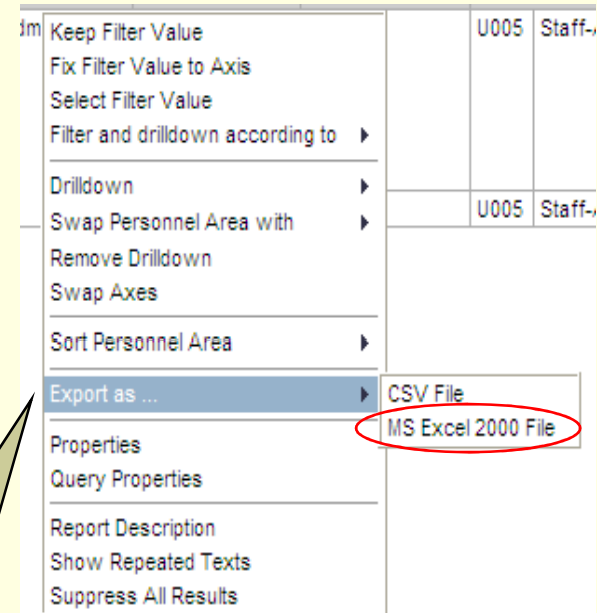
dm

Keep Filter Value
Fix Filter Value to Axis
Select Filter Value
Filter and drilldown according to

Drilldown
Swap Personnel Area with
Remove Drilldown
Swap Axes

Sort Personnel Area

Export as ...

Properties
Query Properties

Report Description
Show Repeated Texts
Suppress All Results

U005 Staff-

U005 Staff-

CSV File
MS Excel 2000 File